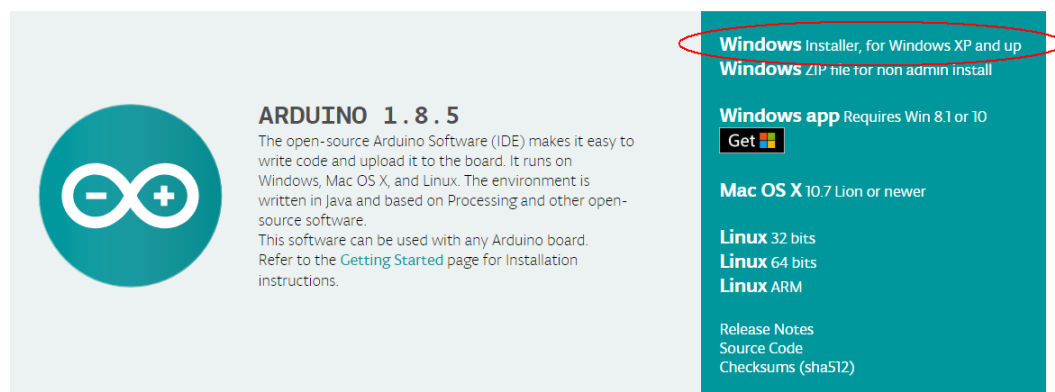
ARDUINO 1.8.5

The open-source Arduino Software (IDE) makes it easy to write code and upload it to the board. It runs on Windows, Mac OS X, and Linux. The environment is written in Java and based on Processing and other open-source software.
This software can be used with any Arduino board.
Refer to the Getting Started page for Installation instructions.

Windows Installer, for Windows XP and up
Windows ZIP file for non admin install

Windows app Requires Win 8.1 or 10
Get

Mac OS X 10.7 Lion or newer

Linux 32 bits
Linux 64 bits
Linux ARM

Release Notes
Source Code
Checksums (sha512)